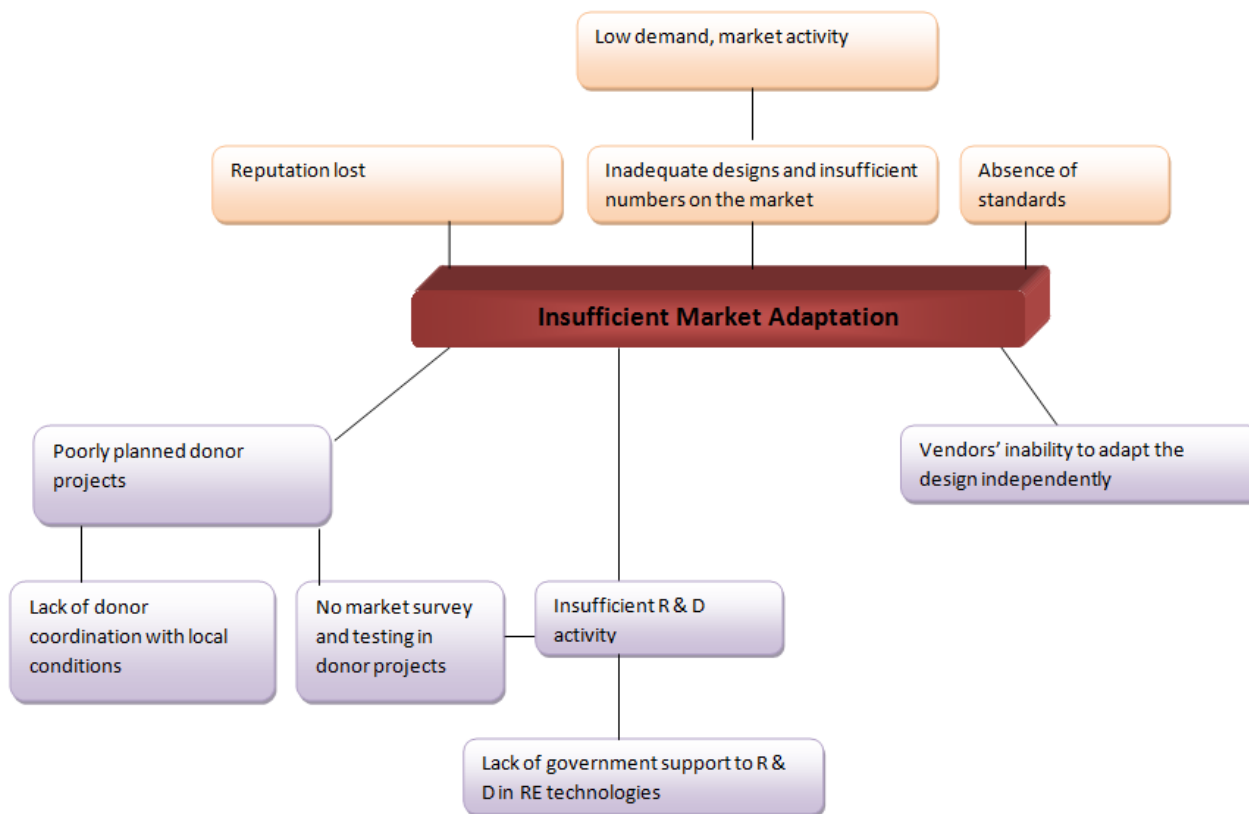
Low demand, market activity

Reputation lost

Inadequate designs and insufficient numbers on the market

Absence of standards

Insufficient Market Adaptation

Poorly planned donor projects

Vendors' inability to adapt the design independently

Lack of donor coordination with local conditions

No market survey and testing in donor projects

Insufficient R & D activity

Lack of government support to R & D in RE technologies